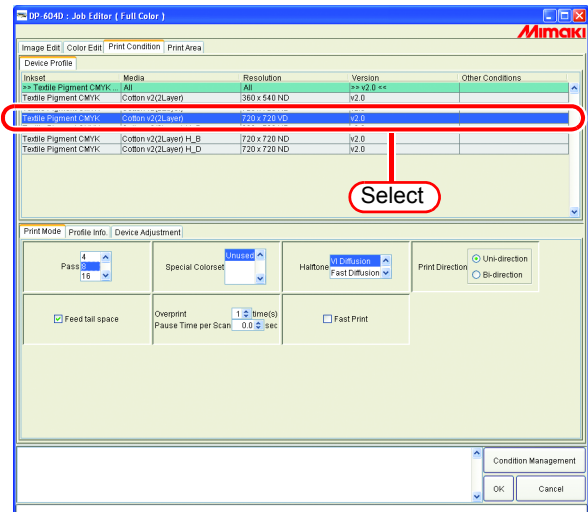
DP-604D : Job Editor ( Full Color )

Mimaki

Image Edit | Color Edit | Print Condition | Print Area

Device Profile

| Inkset | Media | Resolution | Version | Other Conditions |
|---|---|---|---|---|
| >> Textile Pigment CMYK ... | All | All | >> v2.0 << | |
| Textile Pigment CMYK | Cotton v2(2Layer) | 360 x 540 ND | v2.0 | |
| Textile Pigment CMYK | Cotton v2(2Layer) | 720 x 720 VD | v2.0 | |
| Textile Pigment CMYK | Cotton v2(2Layer) H_B | 720 x 720 ND | v2.0 | |
| Textile Pigment CMYK | Cotton v2(2Layer) H_D | 720 x 720 ND | v2.0 | |

Select

Print Mode | Profile Info. | Device Adjustment

Pass 4 8 16

Special Colorset Unused

Halftone VI Diffusion Fast Diffusion

Print Direction Uni-direction Bi-direction

Feed tail space

Overprint 1 time(s)
Pause Time per Scan 0.0 sec

Fast Print

Condition Management

OK Cancel